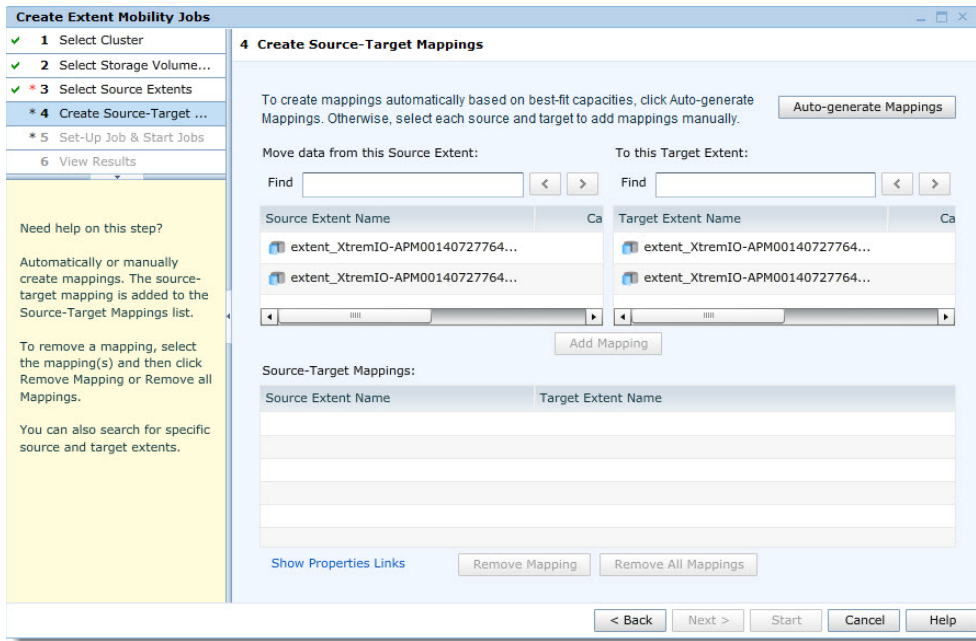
Create Extent Mobility Jobs

✔ 1 Select Cluster
✔ 2 Select Storage Volume...
✔ * 3 Select Source Extents
* 4 Create Source-Target ...
* 5 Set-Up Job & Start Jobs
6 View Results

Need help on this step?

Automatically or manually create mappings. The source-target mapping is added to the Source-Target Mappings list.

To remove a mapping, select the mapping(s) and then click Remove Mapping or Remove all Mappings.

You can also search for specific source and target extents.

4 Create Source-Target Mappings

To create mappings automatically based on best-fit capacities, click Auto-generate Mappings. Otherwise, select each source and target to add mappings manually.

Auto-generate Mappings

Move data from this Source Extent:

Find

| Source Extent Name | Ca |
|---|---|
| extent_XtremIO-APM00140727764... | |
| extent_XtremIO-APM00140727764... | |

To this Target Extent:

Find

| Target Extent Name | Ca |
|---|---|
| extent_XtremIO-APM00140727764... | |
| extent_XtremIO-APM00140727764... | |

Add Mapping

Source-Target Mappings:

| Source Extent Name | Target Extent Name |
|---|---|

Show Properties Links

Remove Mapping

Remove All Mappings

< Back

Next >

Start

Cancel

Help